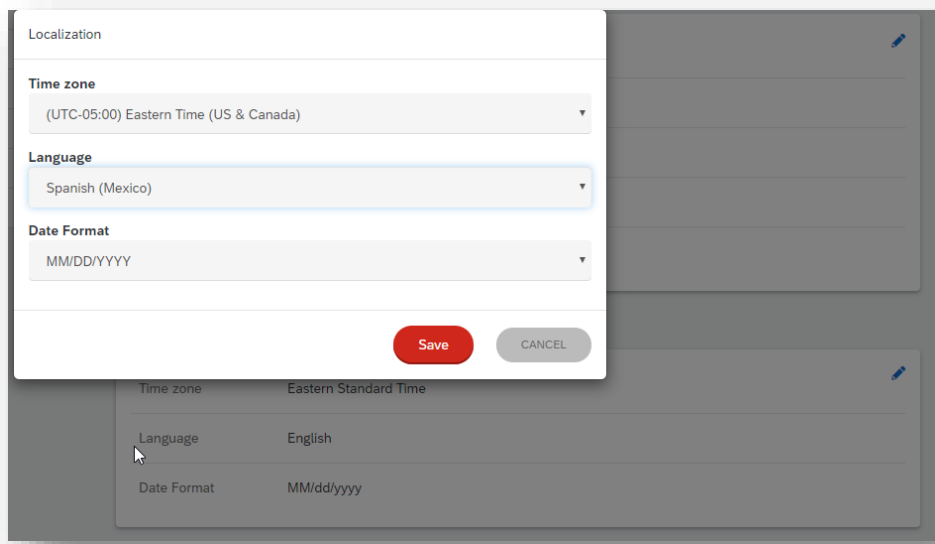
Localization

Time zone
(UTC-05:00) Eastern Time (US & Canada)

Language
Spanish (Mexico)

Date Format
MM/DD/YYYY

Save
CANCEL

| Time zone | Eastern Standard Time |
|---|---|
| Language | English |
| Date Format | MM/dd/yyyy |